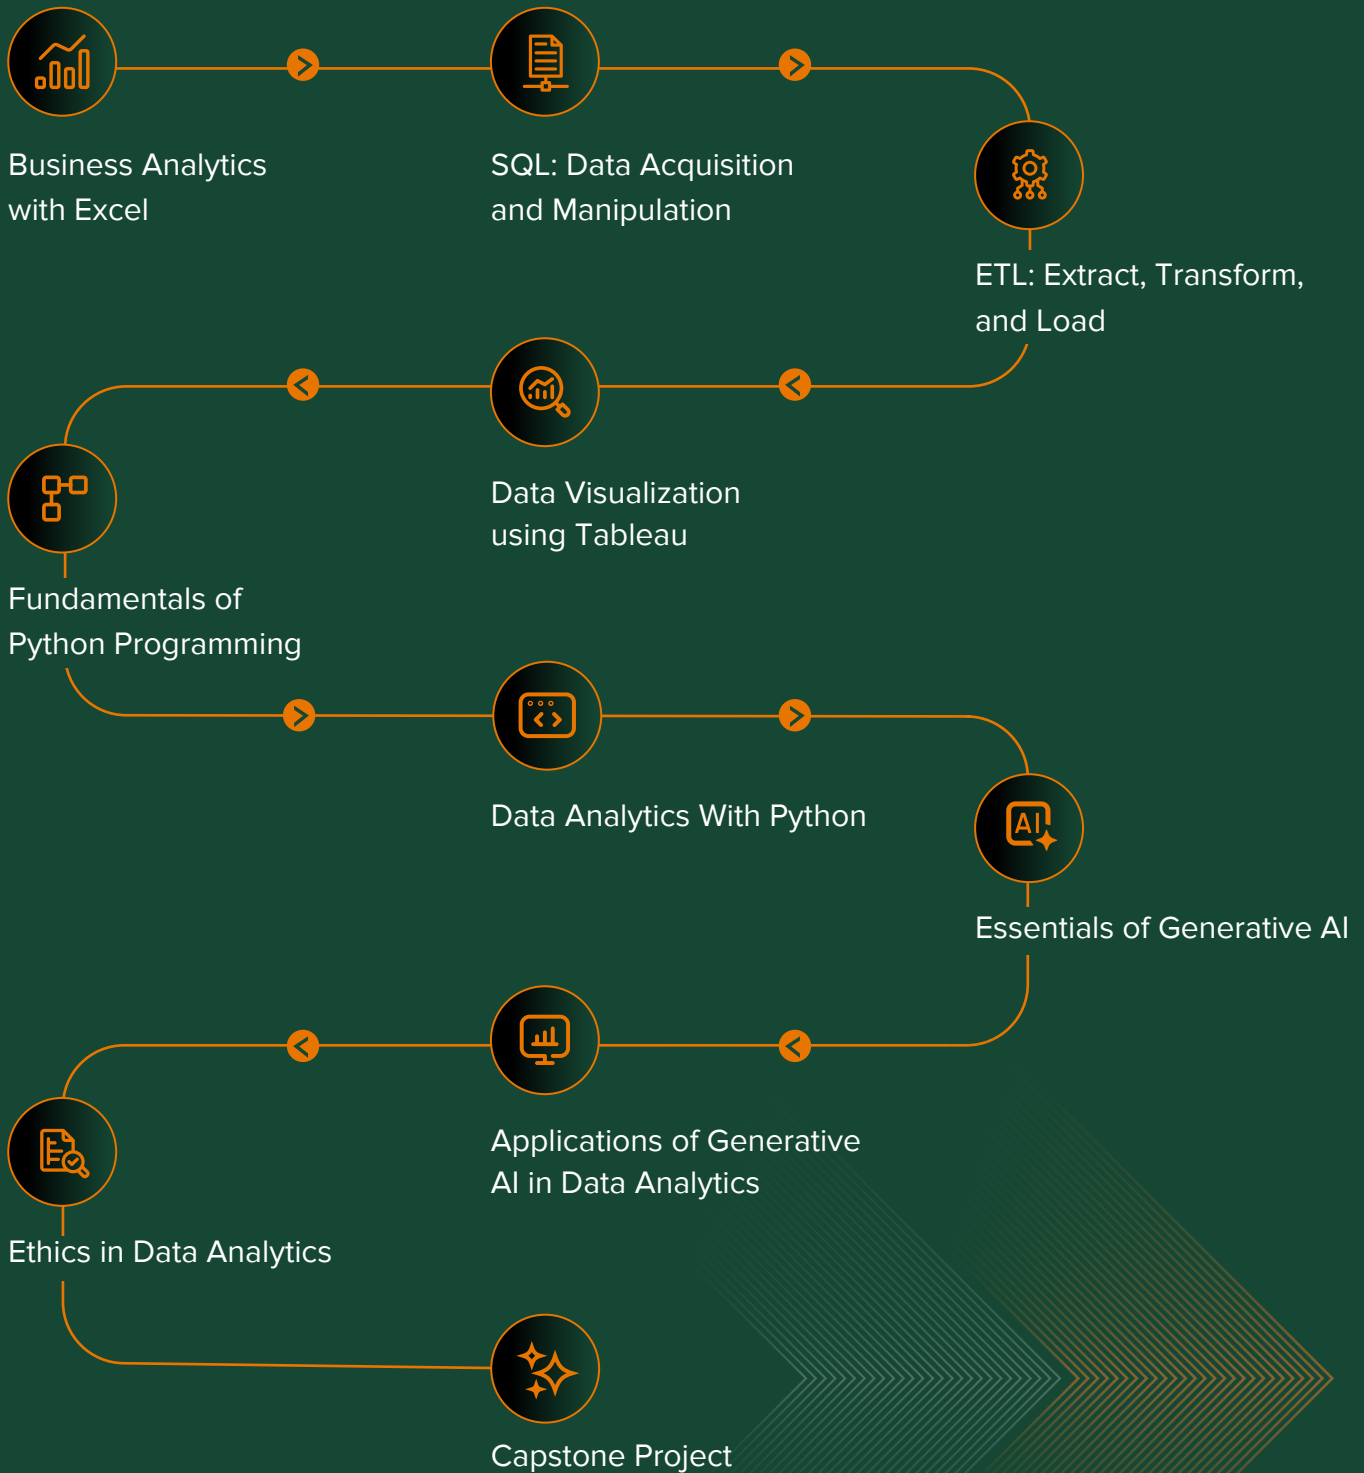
Business Analytics with Excel

SQL: Data Acquisition and Manipulation

ETL: Extract, Transform, and Load

Data Visualization using Tableau

Fundamentals of Python Programming

Data Analytics With Python

AI

Essentials of Generative AI

Applications of Generative AI in Data Analytics

Ethics in Data Analytics

Capstone Project